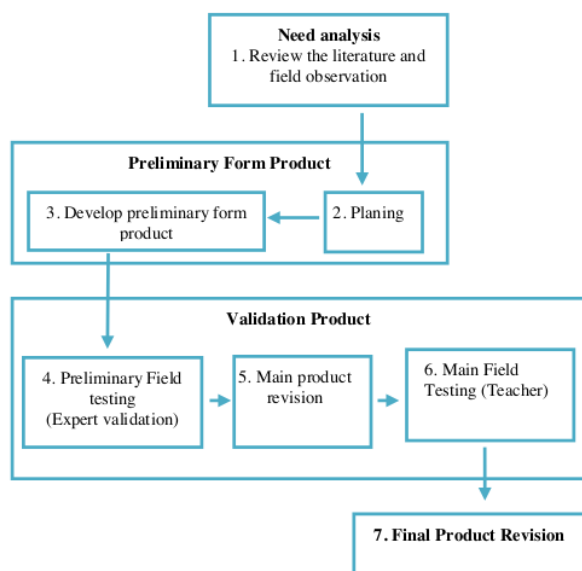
Need analysis
1. Review the literature and field observation

Preliminary Form Product

3. Develop preliminary form product

2. Planing

Validation Product

4. Preliminary Field testing (Expert validation)

5. Main product revision

6. Main Field Testing (Teacher)

7. Final Product Revision